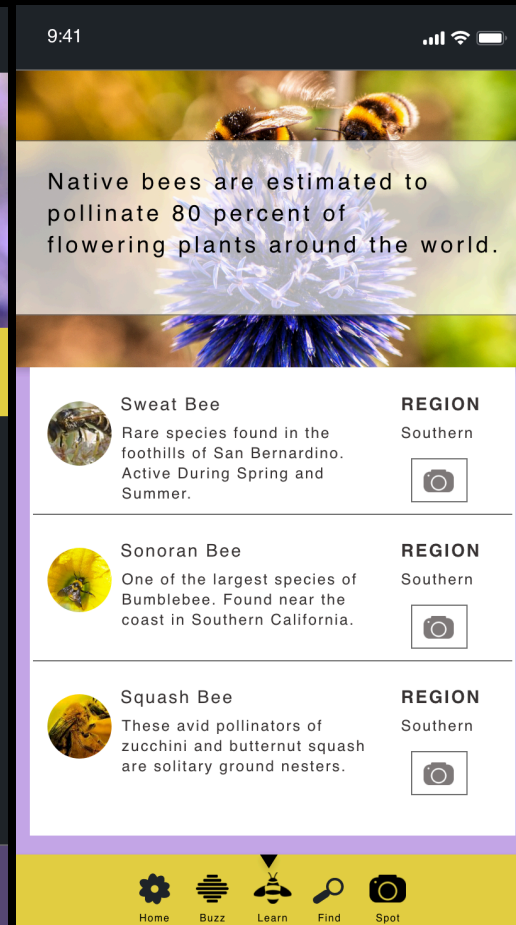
9:41

Native bees are estimated to pollinate 80 percent of flowering plants around the world.

Sweat Bee
Rare species found in the foothills of San Bernardino. Active During Spring and Summer.
REGION
Southern

Sonoran Bee
One of the largest species of Bumblebee. Found near the coast in Southern California.
REGION
Southern

Squash Bee
These avid pollinators of zucchini and butternut squash are solitary ground nesters.
REGION
Southern

Home Buzz Learn Find Spot